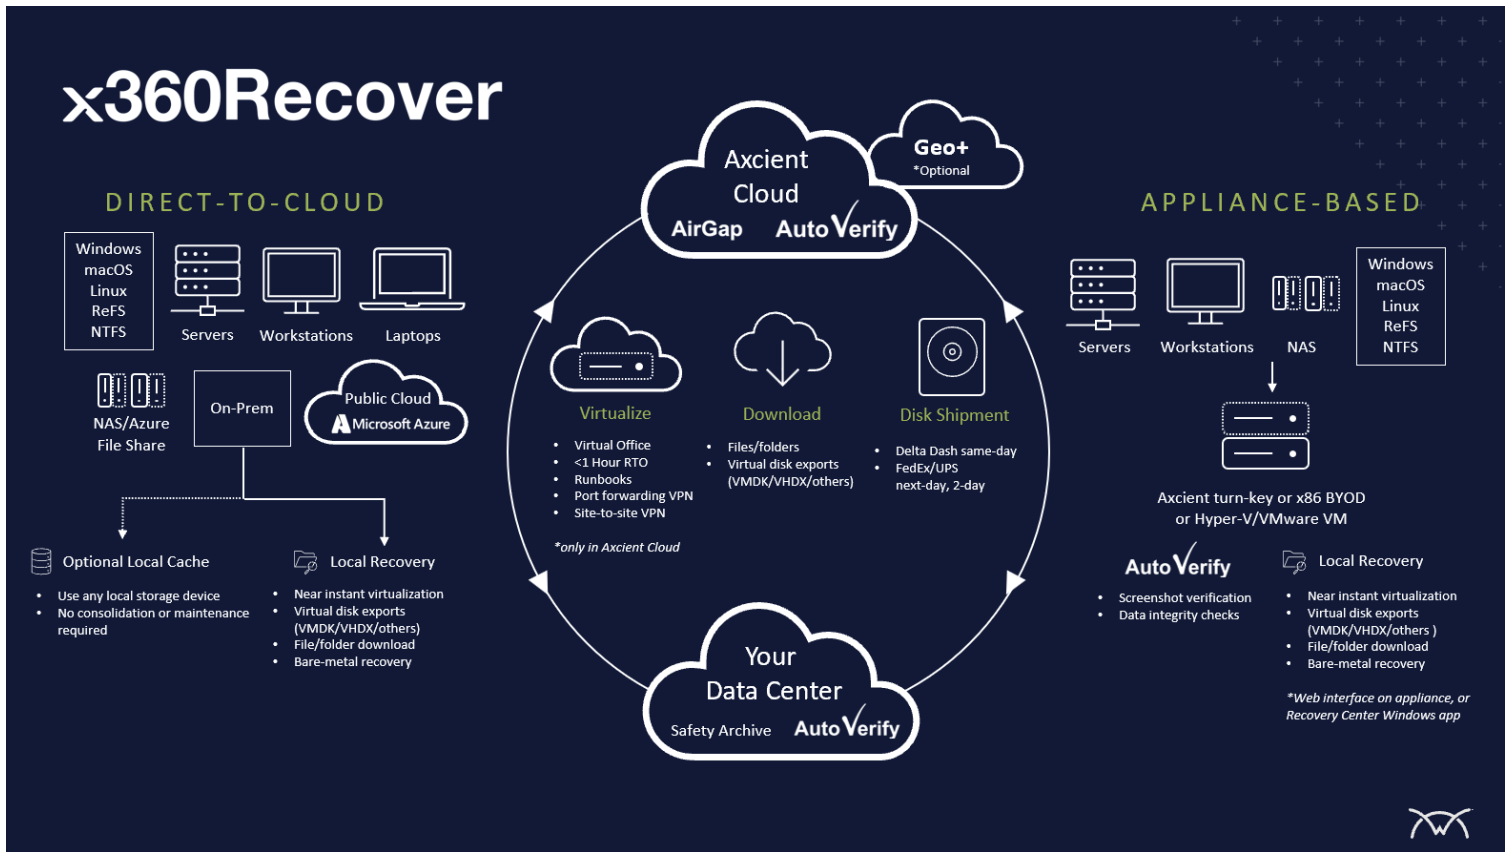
x360Recover

DIRECT-TO-CLOUD

Windows
macOS
Linux
ReFS
NTFS

Servers

Workstations

Laptops

NAS/Azure
File Share

On-Prem

Public Cloud
Microsoft Azure

Optional Local Cache

- Use any local storage device
- No consolidation or maintenance required

Local Recovery

- Near instant virtualization
- Virtual disk exports (VMDK/VHDX/others)
- File/folder download
- Bare-metal recovery

Axcient Cloud
AirGap AutoVerify

Geo+
*Optional

Virtualize

- Virtual Office
- <1 Hour RTO
- Runbooks
- Port forwarding VPN
- Site-to-site VPN

*only in Axcient Cloud

Download

- Files/folders
- Virtual disk exports (VMDK/VHDX/others)

Disk Shipment

- Delta Dash same-day
- FedEx/UPS next-day, 2-day

Your
Data Center
Safety Archive AutoVerify

APPLIANCE-BASED

Servers

Workstations

NAS

Windows
macOS
Linux
ReFS
NTFS

Axcient turn-key or x86 BYOD or Hyper-V/VMware VM

AutoVerify

- Screenshot verification
- Data integrity checks

Local Recovery

- Near instant virtualization
- Virtual disk exports (VMDK/VHDX/others )
- File/folder download
- Bare-metal recovery

*Web interface on appliance, or Recovery Center Windows app